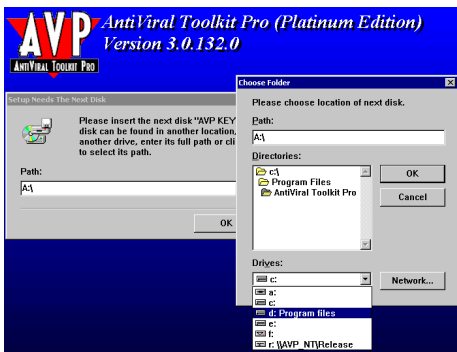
AVP
ANTIVIRAL TOOLKIT PRO

AntiViral Toolkit Pro (Platinum Edition)
Version 3.0.132.0

Setup Needs The Next Disk

Please insert the next disk "AVP KEY disk can be found in another location, another drive, enter its full path or cli to select its path.

Path:
A:\

OK

Choose Folder

Please choose location of next disk.

Path:
A:\

Directories:
c:\
Program Files
AntiViral Toolkit Pro

OK
Cancel

Drives:
c:

Network...

a:
c:
d: Program files
e:
f:
r: \\AVP_NT\Release